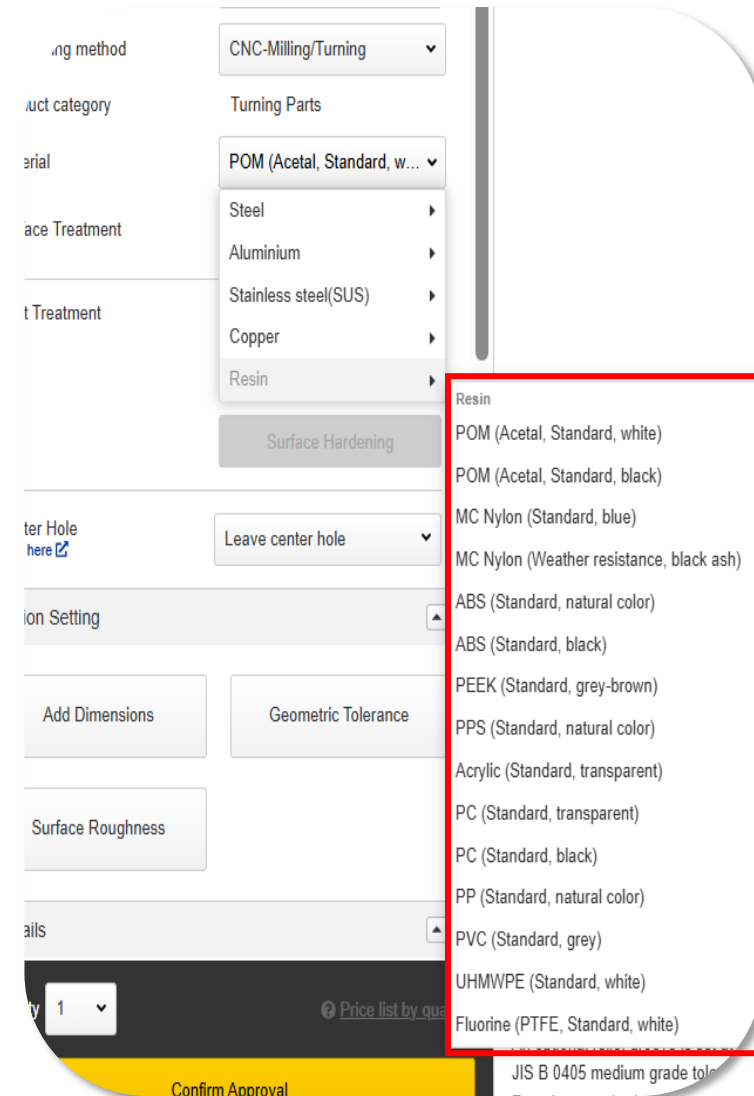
ıng method

CNC-Milling/Turning

uct category

Turning Parts

erial

POM (Acetal, Standard, w...

ace Treatment

t Treatment

Steel

Aluminium

Stainless steel(SUS)

Copper

Resin

Surface Hardening

ter Hole
here

Leave center hole

ion Setting

Add Dimensions

Geometric Tolerance

Surface Roughness

ails

y 1

Price list by qua

Confirm Approval

Resin
POM (Acetal, Standard, white)
POM (Acetal, Standard, black)
MC Nylon (Standard, blue)
MC Nylon (Weather resistance, black ash)
ABS (Standard, natural color)
ABS (Standard, black)
PEEK (Standard, grey-brown)
PPS (Standard, natural color)
Acrylic (Standard, transparent)
PC (Standard, transparent)
PC (Standard, black)
PP (Standard, natural color)
PVC (Standard, grey)
UHMWPE (Standard, white)
Fluorine (PTFE, Standard, white)

JIS B 0405 medium grade tolo